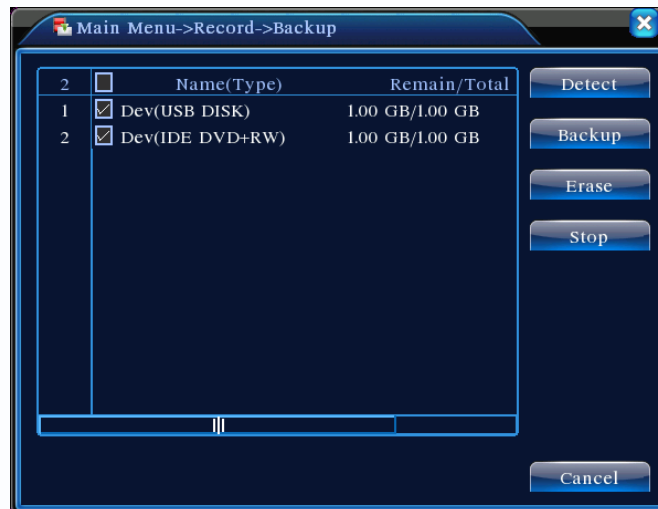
Main Menu->Record->Backup

| 2 | | Name(Type) | Remain/Total |
|---|---|---|---|
| 1 | ☑ | Dev(USB DISK) | 1.00 GB/1.00 GB |
| 2 | ☑ | Dev(IDE DVD+RW) | 1.00 GB/1.00 GB |

Detect
Backup
Erase
Stop

Cancel